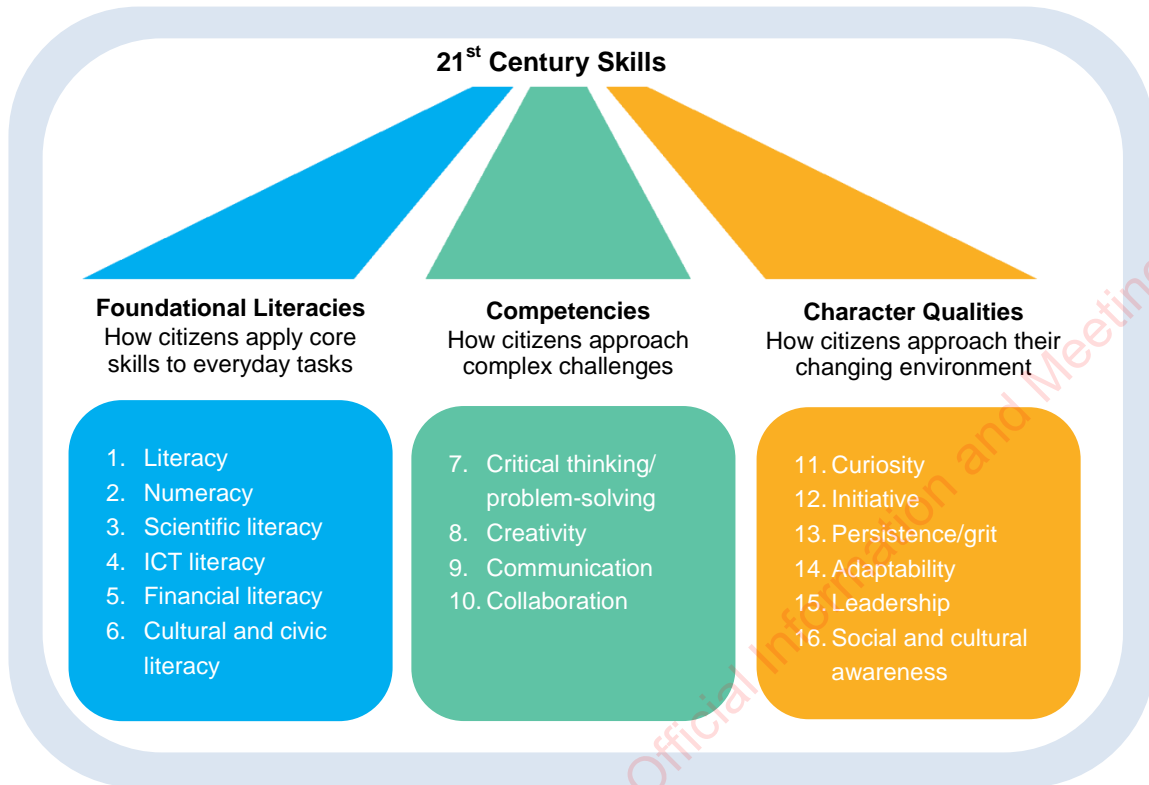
21$^{st}$ Century Skills

Foundational Literacies
How citizens apply core skills to everyday tasks

Competencies
How citizens approach complex challenges

Character Qualities
How citizens approach their changing environment

1. Literacy
2. Numeracy
3. Scientific literacy
4. ICT literacy
5. Financial literacy
6. Cultural and civic literacy

7. Critical thinking/ problem-solving
8. Creativity
9. Communication
10. Collaboration

11. Curiosity
12. Initiative
13. Persistence/grit
14. Adaptability
15. Leadership
16. Social and cultural awareness

Official Information and Meeting